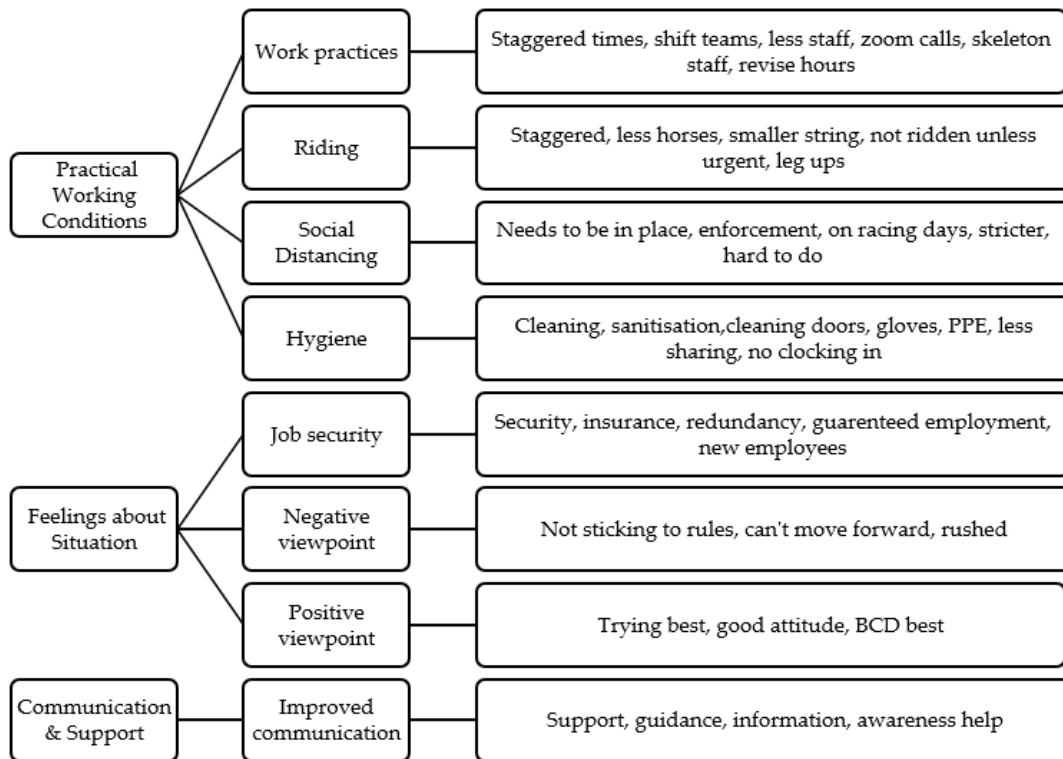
Practical Working Conditions

Work practices

Staggered times, shift teams, less staff, zoom calls, skeleton staff, revise hours

Riding

Staggered, less horses, smaller string, not ridden unless urgent, leg ups

Social Distancing

Needs to be in place, enforcement, on racing days, stricter, hard to do

Hygiene

Cleaning, sanitisation,cleaning doors, gloves, PPE, less sharing, no clocking in

Feelings about Situation

Job security

Security, insurance, redundancy, guarenteed employment, new employees

Negative viewpoint

Not sticking to rules, can't move forward, rushed

Positive viewpoint

Trying best, good attitude, BCD best

Communication & Support

Improved communication

Support, guidance, information, awareness help